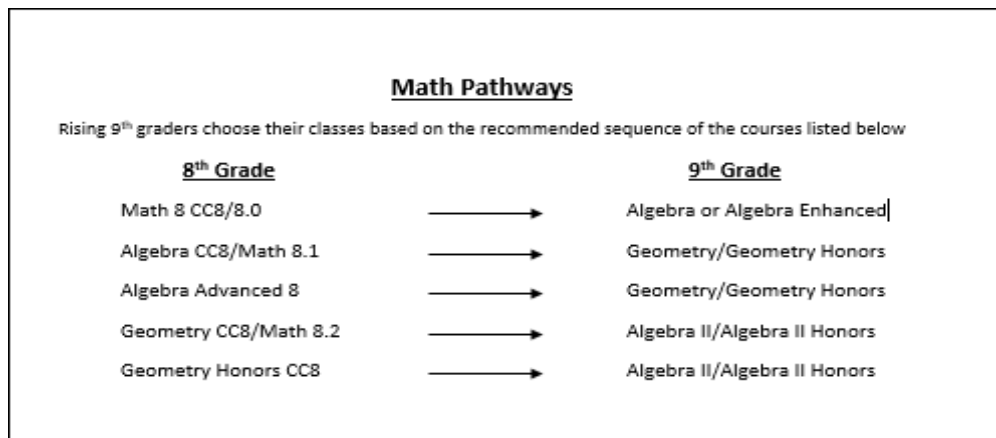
Math Pathways

Rising 9th graders choose their classes based on the recommended sequence of the courses listed below

| 8th Grade | | 9th Grade |
|---|---|---|
| Math 8 CC8/8.0 | → | Algebra or Algebra Enhanced |
| Algebra CC8/Math 8.1 | → | Geometry/Geometry Honors |
| Algebra Advanced 8 | → | Geometry/Geometry Honors |
| Geometry CC8/Math 8.2 | → | Algebra II/Algebra II Honors |
| Geometry Honors CC8 | → | Algebra II/Algebra II Honors |